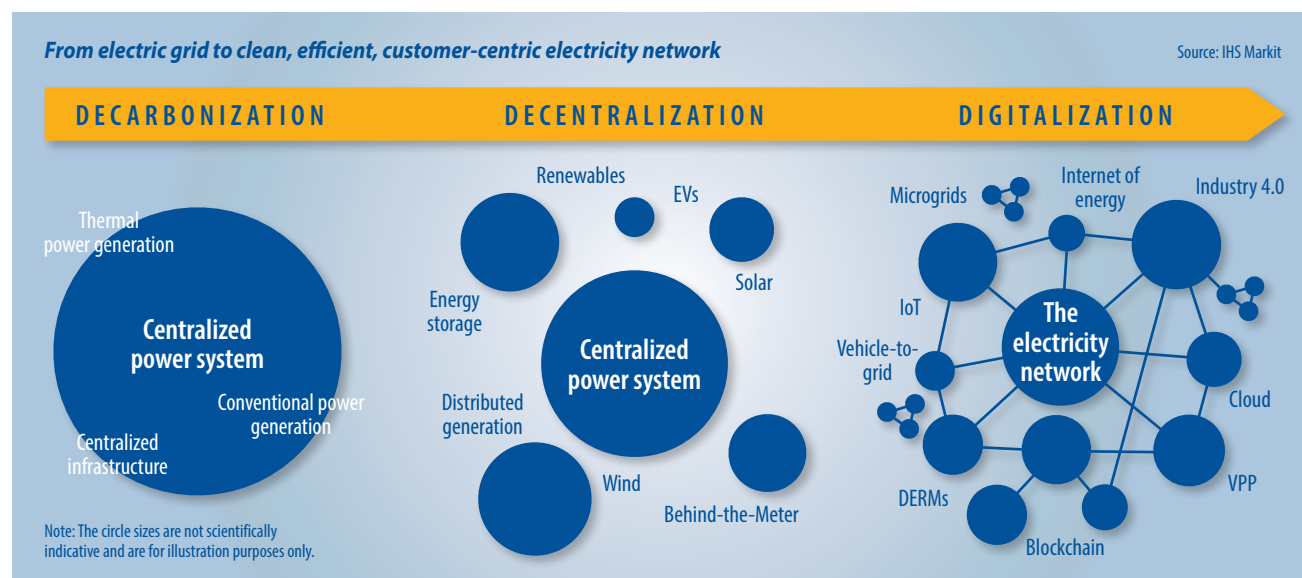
From electric grid to clean, efficient, customer-centric electricity network

Source: IHS Markit

DECARBONIZATION

DECENTRALIZATION

DIGITALIZATION

Thermal power generation

Centralized power system

Conventional power generation

Centralized infrastructure

Renewables

EVs

Solar

Energy storage

Centralized power system

Distributed generation

Wind

Behind-the-Meter

Microgrids

Internet of energy

Industry 4.0

IoT

The electricity network

Vehicle-to-grid

Cloud

DERMs

VPP

Blockchain

Note: The circle sizes are not scientifically indicative and are for illustration purposes only.